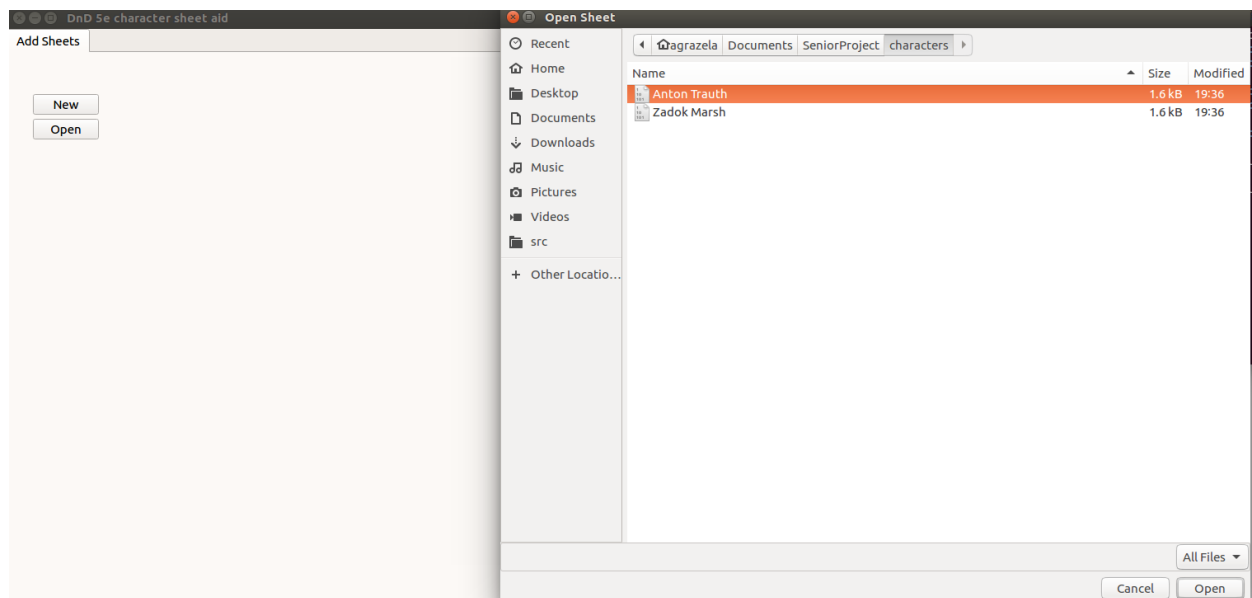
DnD 5e character sheet aid

Add Sheets

New

Open

Open Sheet

Recent
Home
Desktop
Documents
Downloads
Music
Pictures
Videos
src
+ Other Locatio…

agrazela Documents SeniorProject characters

| Name | Size | Modified |
|---|---|---|
| Anton Trauth | 1.6 kB | 19:36 |
| Zadok Marsh | 1.6 kB | 19:36 |

All Files

Cancel Open